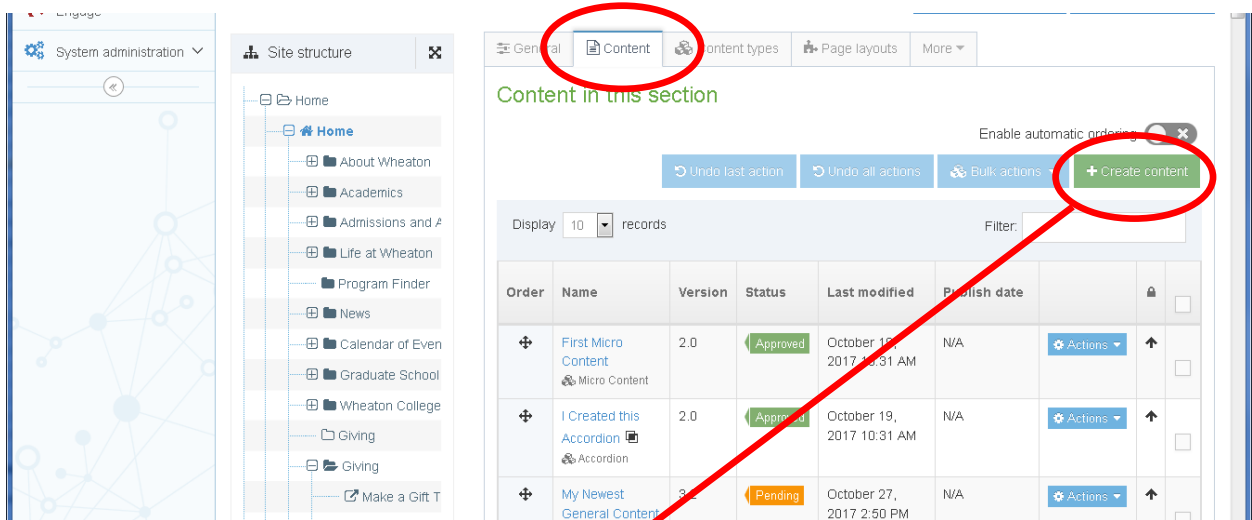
Engage

System administration

Site structure

Home
Home
About Wheaton
Academics
Admissions and A
Life at Wheaton
Program Finder
News
Calendar of Even
Graduate School
Wheaton College
Giving
Giving
Make a Gift T

General | Content | Content types | Page layouts | More

Content in this section

Enable automatic ordering

Undo last action | Undo all actions | Bulk actions | + Create content

Display 10 records

Filter:

| Order | Name | Version | Status | Last modified | Publish date | | |
|---|---|---|---|---|---|---|---|
| | First Micro Content Micro Content | 2.0 | Approved | October 19, 2017 10:31 AM | N/A | Actions | |
| | I Created this Accordion Accordion | 2.0 | Approved | October 19, 2017 10:31 AM | N/A | Actions | |
| | My Newest General Content | 3.2 | Pending | October 27, 2017 2:50 PM | N/A | Actions | |